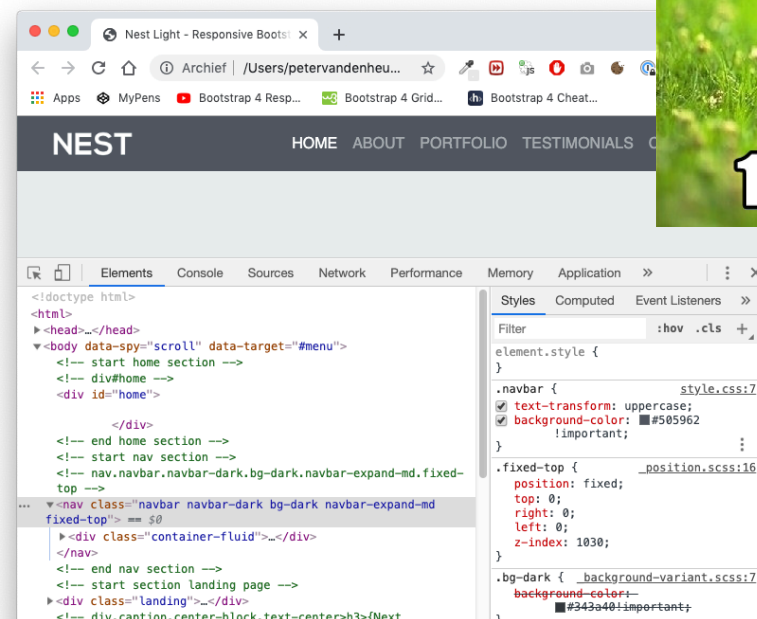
Nest Light - Responsive Boots ×
+
Archief | /Users/petervandenheu...
Apps MyPens Bootstrap 4 Resp... Bootstrap 4 Grid... Bootstrap 4 Cheat...
NEST HOME ABOUT PORTFOLIO TESTIMONIALS C
Elements Console Sources Network Performance Memory Application »
<!doctype html>
<html>
▶<head>…</head>
▼<body data-spy="scroll" data-target="#menu">
<!-- start home section -->
<!-- div#home -->
<div id="home">

</div>
<!-- end home section -->
<!-- start nav section -->
<!-- nav.navbar.navbar-dark.bg-dark.navbar-expand-md.fixed-top -->
... ▼<nav class="navbar navbar-dark bg-dark navbar-expand-md fixed-top"> == $0
▶<div class="container-fluid">…</div>
</nav>
<!-- end nav section -->
<!-- start section landing page -->
▶<div class="landing">…</div>
<!-- div.caption.center-block.text-center>h3>{Next
Styles Computed Event Listeners »
Filter :hov .cls +
element.style {
}
.navbar { style.css:7
text-transform: uppercase;
background-color: #505962 !important;
}
.fixed-top { _position.scss:16
position: fixed;
top: 0;
right: 0;
left: 0;
z-index: 1030;
}
.bg-dark { _background-variant.scss:7
background-color: #343a40!important;